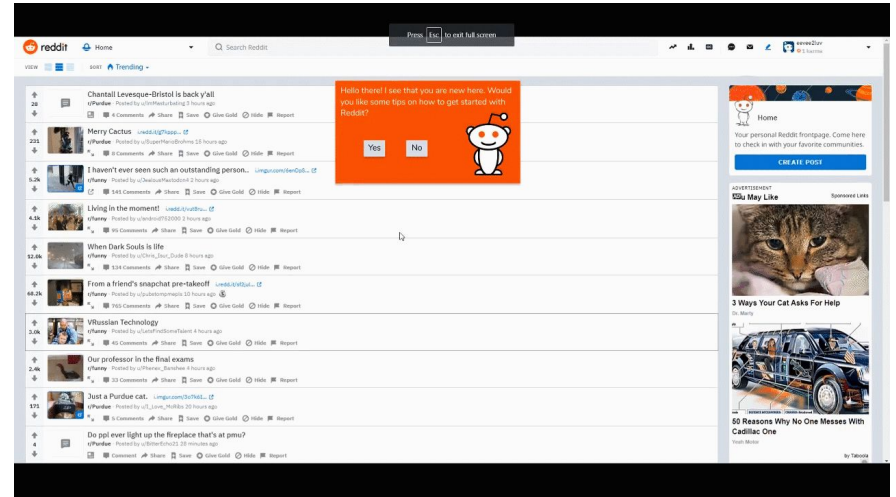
Press Esc to exit full screen

reddit Home Search Reddit

VIEW SORT Trending

20 Chantall Levesque-Bristol is back y'all
r/Purdue · Posted by u/ImMasturbating 3 hours ago
4 Comments Share Save Give Gold Hide Report

231 Merry Cactus i.redd.it/jg7topp...
r/Purdue · Posted by u/SuperMarioBroImro 15 hours ago
8 Comments Share Save Give Gold Hide Report

5.2k I haven't ever seen such an outstanding person... i.imgur.com/den0o5...
r/funny · Posted by u/JealousMastodon4 2 hours ago
145 Comments Share Save Give Gold Hide Report

4.5k Living in the moment! i.redd.it/cu08ru...
r/funny · Posted by u/android752000 2 hours ago
95 Comments Share Save Give Gold Hide Report

52.6k When Dark Souls is life
r/funny · Posted by u/Chris_Zuc_Dude 8 hours ago
534 Comments Share Save Give Gold Hide Report

48.2k From a friend's snapchat pre-takeoff i.redd.it/d0jul...
r/funny · Posted by u/pulsetompeptic 10 hours ago
765 Comments Share Save Give Gold Hide Report

3.0k VRussian Technology
r/funny · Posted by u/LetsFindSomeTalent 4 hours ago
45 Comments Share Save Give Gold Hide Report

2.4k Our professor in the final exams
r/funny · Posted by u/Phenex_Banshee 4 hours ago
33 Comments Share Save Give Gold Hide Report

171 Just a Purdue cat. i.imgur.com/3o7k6...
r/Purdue · Posted by u/I_Love_MoMo 20 hours ago
5 Comments Share Save Give Gold Hide Report

4 Do ppl ever light up the fireplace that's at pmu?
r/Purdue · Posted by u/BitterEcho21 28 minutes ago
Comment Share Save Give Gold Hide Report

Hello there! I see that you are new here. Would you like some tips on how to get started with Reddit?
Yes No

Home
Your personal Reddit frontpage. Come here to check in with your favorite communities.
CREATE POST

ADVERTISEMENT
You May Like Sponsored Links
3 Ways Your Cat Asks For Help
Dr. Marty
50 Reasons Why No One Messes With Cadillac One
Yeah Motor
by Taboola